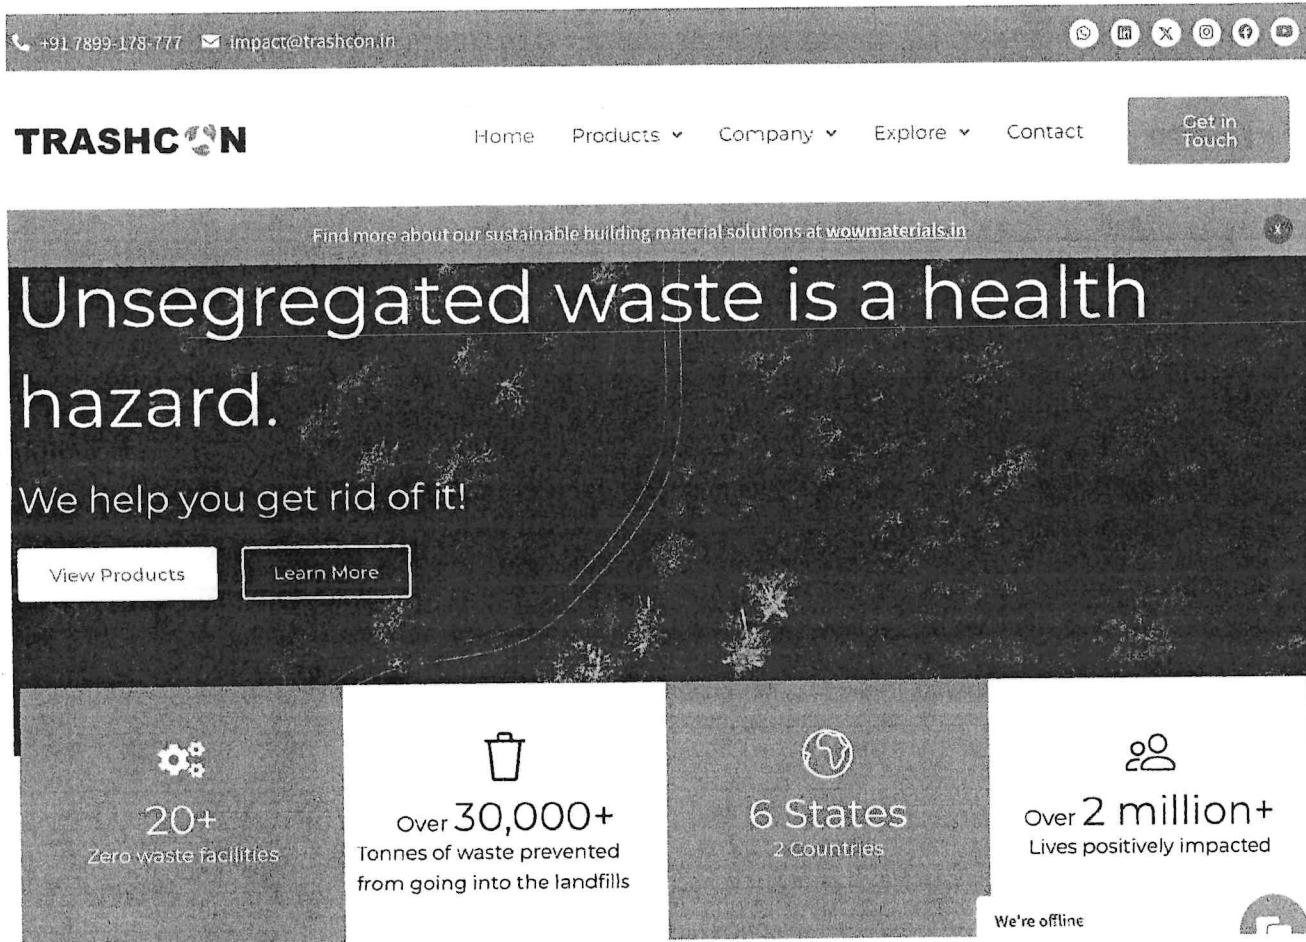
+91 7899-178-777 impact@trashcon.in

TRASHCON

Home Products Company Explore Contact

Get in Touch

Find more about our sustainable building material solutions at wowmaterials.in

Unsegregated waste is a health hazard.

We help you get rid of it!

View Products

Learn More

20+
Zero waste facilities

Over 30,000+
Tonnes of waste prevented from going into the landfills

6 States
2 Countries

Over 2 million+
Lives positively impacted

We're offline